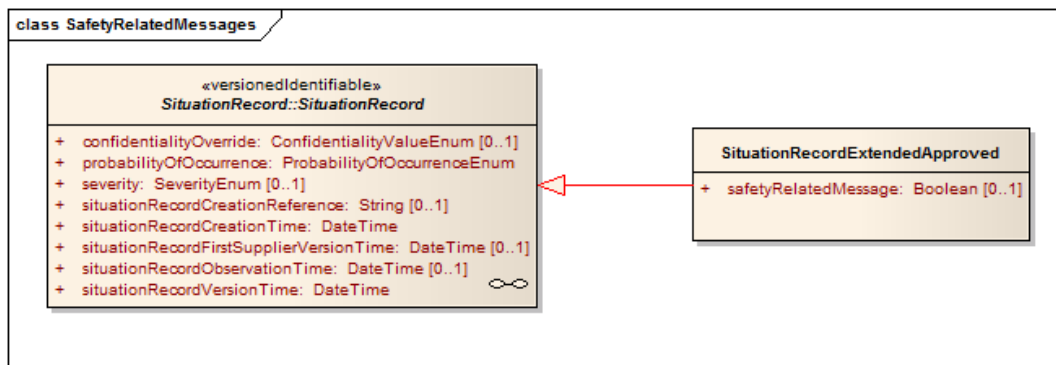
class SafetyRelatedMessages

«versionedIdentifiable»
SituationRecord::SituationRecord

+ confidentialityOverride: ConfidentialityValueEnum [0..1]
+ probabilityOfOccurrence: ProbabilityOfOccurrenceEnum
+ severity: SeverityEnum [0..1]
+ situationRecordCreationReference: String [0..1]
+ situationRecordCreationTime: DateTime
+ situationRecordFirstSupplierVersionTime: DateTime [0..1]
+ situationRecordObservationTime: DateTime [0..1]
+ situationRecordVersionTime: DateTime

SituationRecordExtendedApproved

+ safetyRelatedMessage: Boolean [0..1]